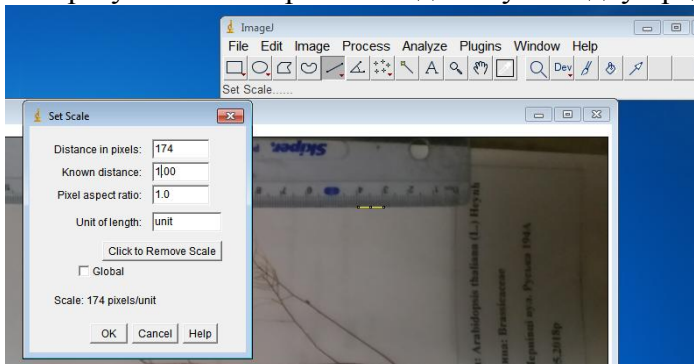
ImageJ
File Edit Image Process Analyze Plugins Window Help
Dev
Set Scale......

Set Scale
Distance in pixels: 174
Known distance: 100
Pixel aspect ratio: 1.0
Unit of length: unit
Click to Remove Scale
Global
Scale: 174 pixels/unit
OK Cancel Help